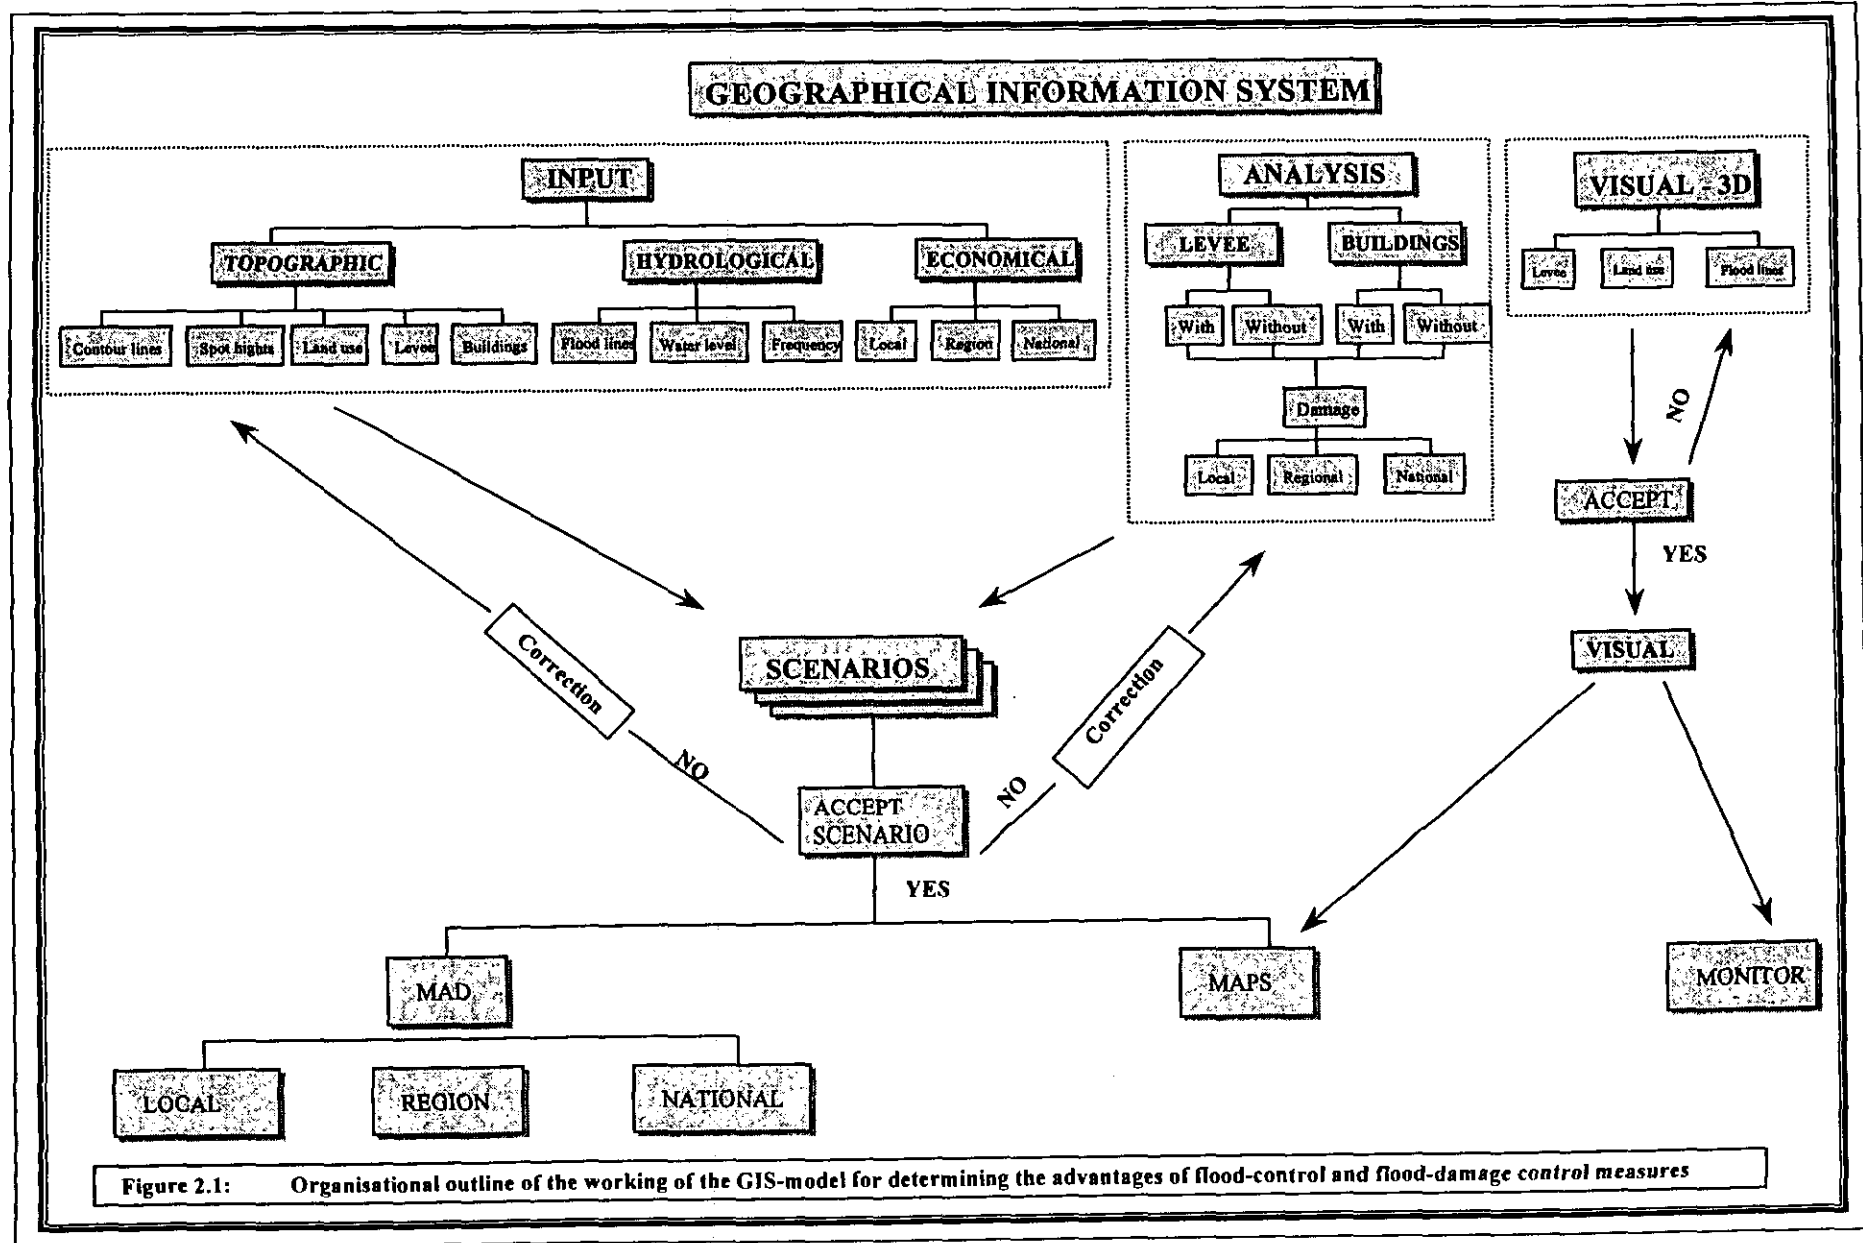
GEOGRAPHICAL INFORMATION SYSTEM

INPUT

TOPOGRAPHIC

Contour lines

Spot hights

Land use

Levee

Buildings

HYDROLOGICAL

Flood lines

Water level

Frequency

ECONOMICAL

Local

Region

National

ANALYSIS

LEVEE

With

Without

BUILDINGS

With

Without

Damage

Local

Regional

National

VISUAL - 3D

Levee

Land use

Flood lines

NO

ACCEPT

YES

VISUAL

Correction

NO

SCENARIOS

ACCEPT SCENARIO

Correction

NO

YES

MAD

LOCAL

REGION

NATIONAL

MAPS

MONITOR

Figure 2.1: Organisational outline of the working of the GIS-model for determining the advantages of flood-control and flood-damage control measures